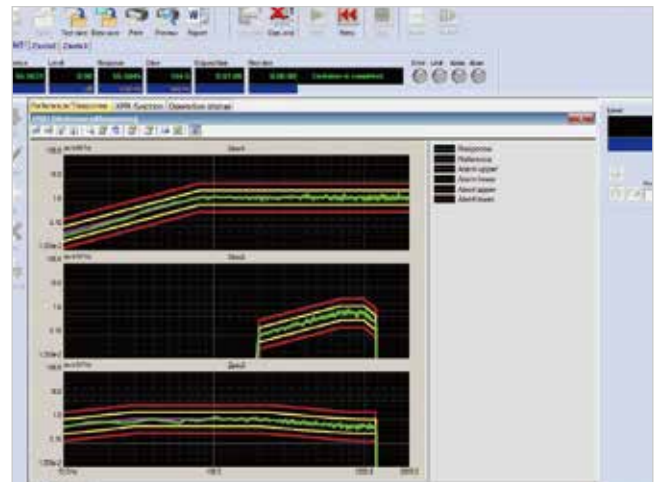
Test spec Save spec Print Preview Report Start end Retry

Control Control

Level Response Dev Elapsed time Remain Vibration is completed

Error Limit Abrt Alarm

Reference/Response APR function Operation status

Response
Reference
Alarm upper
Alarm lower
Abort upper
Abort lower

100.0
10.0
1.0
0.10
1.00e-2

100.0
10.0
1.0
0.10
1.00e-2

100.0
10.0
1.0
0.10
1.00e-2

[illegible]
100.0
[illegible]

Level